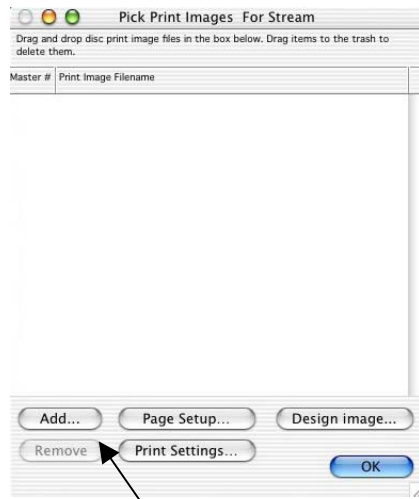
Pick Print Images For Stream

Drag and drop disc print image files in the box below. Drag items to the trash to delete them.

| Master # | Print Image Filename |
|---|---|

Add...

Page Setup...

Design image...

Remove

Print Settings...

OK